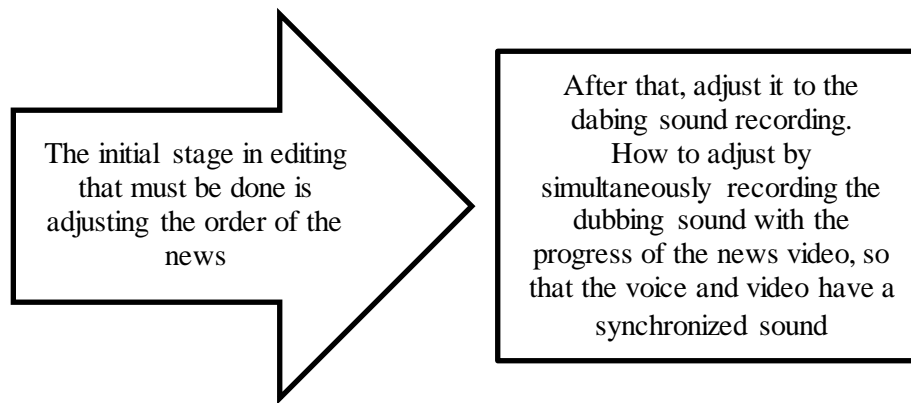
The initial stage in editing that must be done is adjusting the order of the news

After that, adjust it to the dabing sound recording. How to adjust by simultaneously recording the dubbing sound with the progress of the news video, so that the voice and video have a synchronized sound